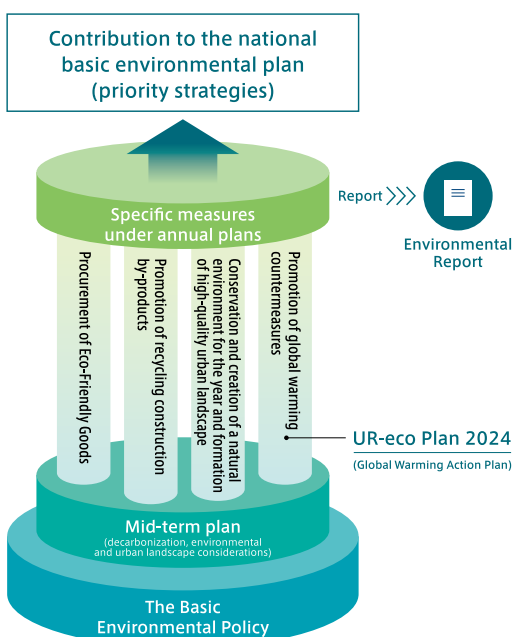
Contribution to the national basic environmental plan (priority strategies)

Specific measures under annual plans

Report

Environmental Report

Procurement of Eco-Friendly Goods

Promotion of recycling construction by-products

Conservation and creation of a natural environment for the year and formation of high-quality urban landscape

Promotion of global warming countermeasures

UR-eco Plan 2024

(Global Warming Action Plan)

Mid-term plan

(decarbonization, environmental and urban landscape considerations)

The Basic Environmental Policy